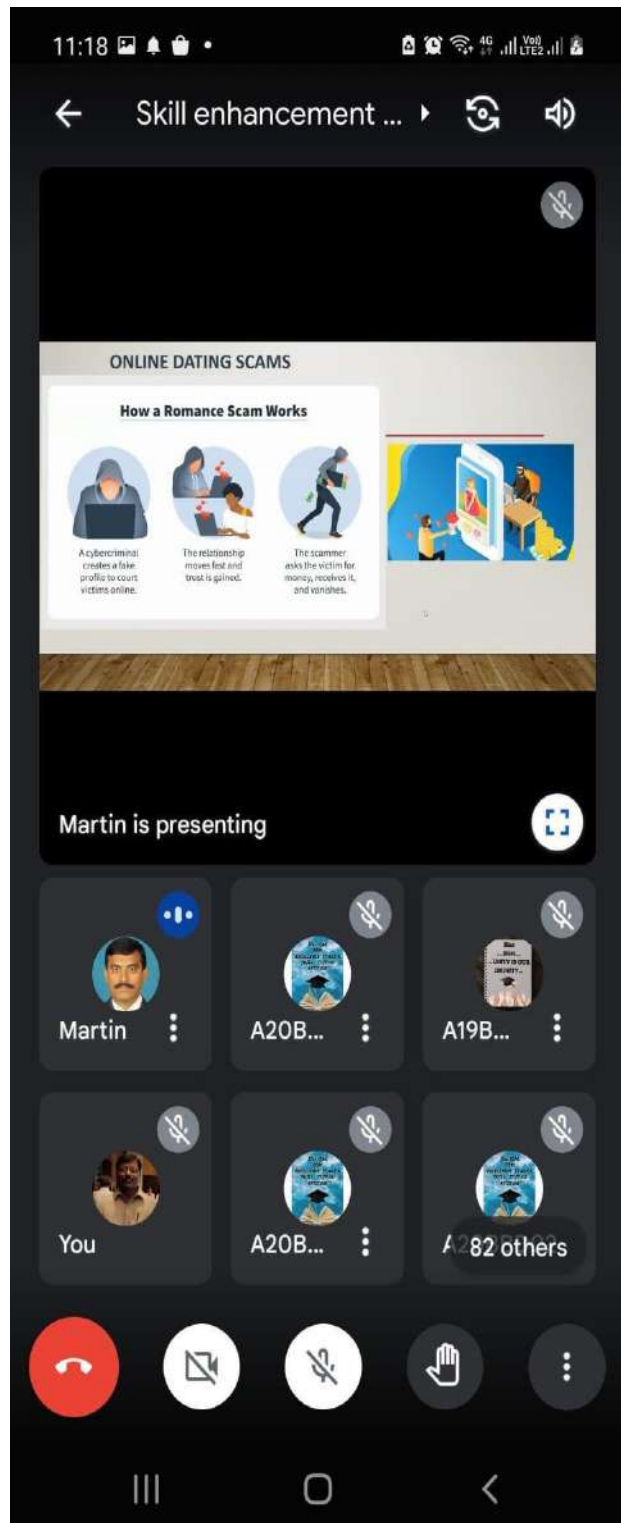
11:18

Skill enhancement ...

ONLINE DATING SCAMS

How a Romance Scam Works

A cybercriminal creates a fake profile to court victims online.

The relationship moves fast and trust is gained.

The scammer asks the victim for money, receives it, and vanishes.

Martin is presenting

Martin

A20B...

A19B...

You

A20B...

A2 82 others